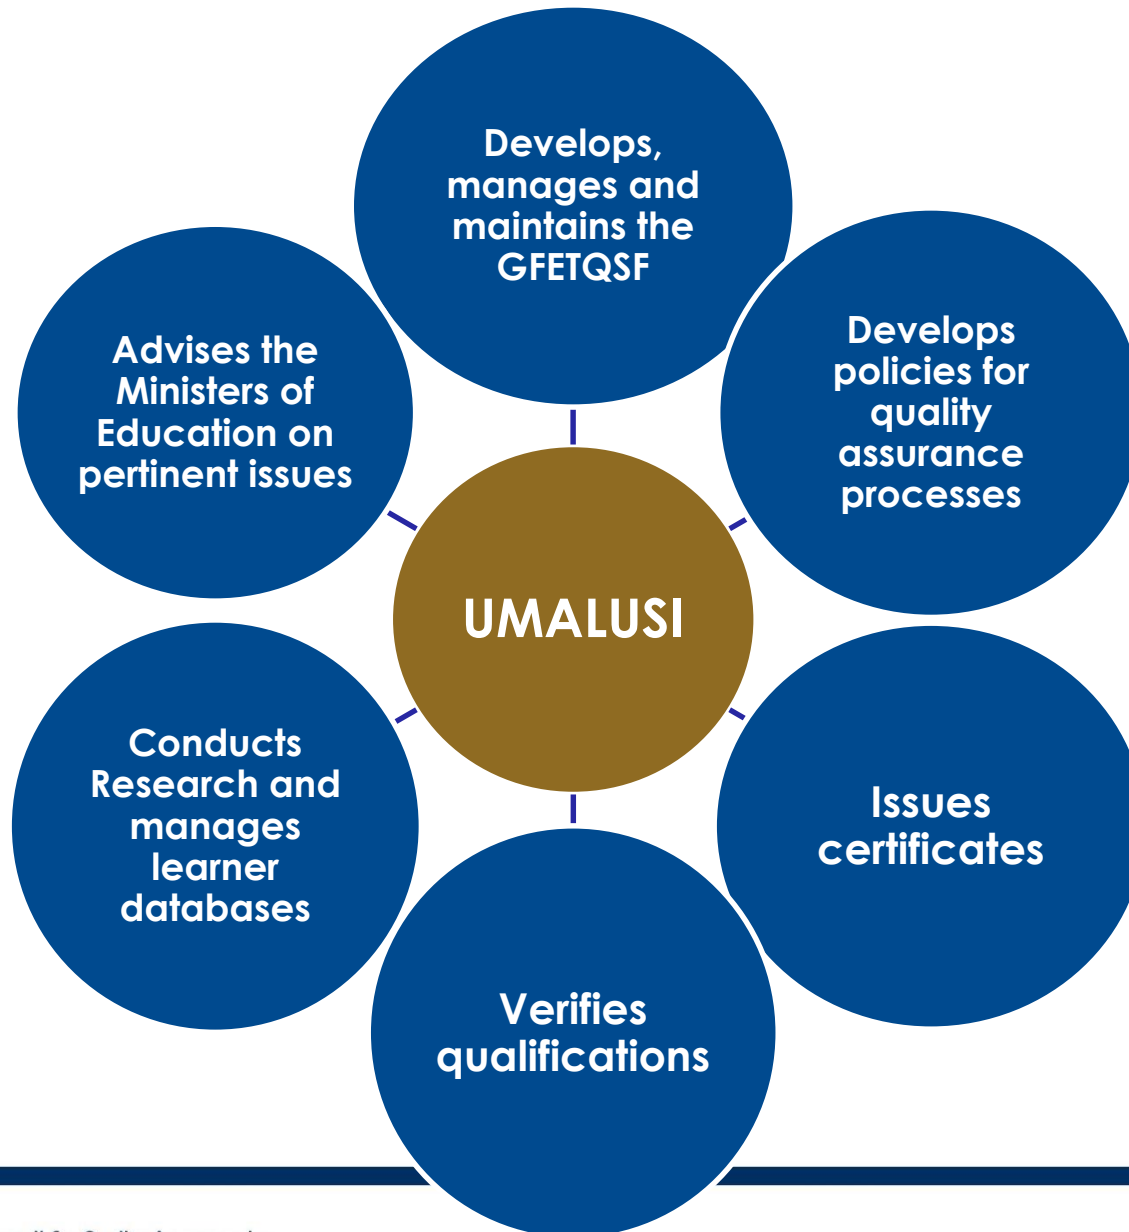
UMALUSI

Develops, manages and maintains the GFETQSF

Develops policies for quality assurance processes

Issues certificates

Verifies qualifications

Conducts Research and manages learner databases

Advises the Ministers of Education on pertinent issues

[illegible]